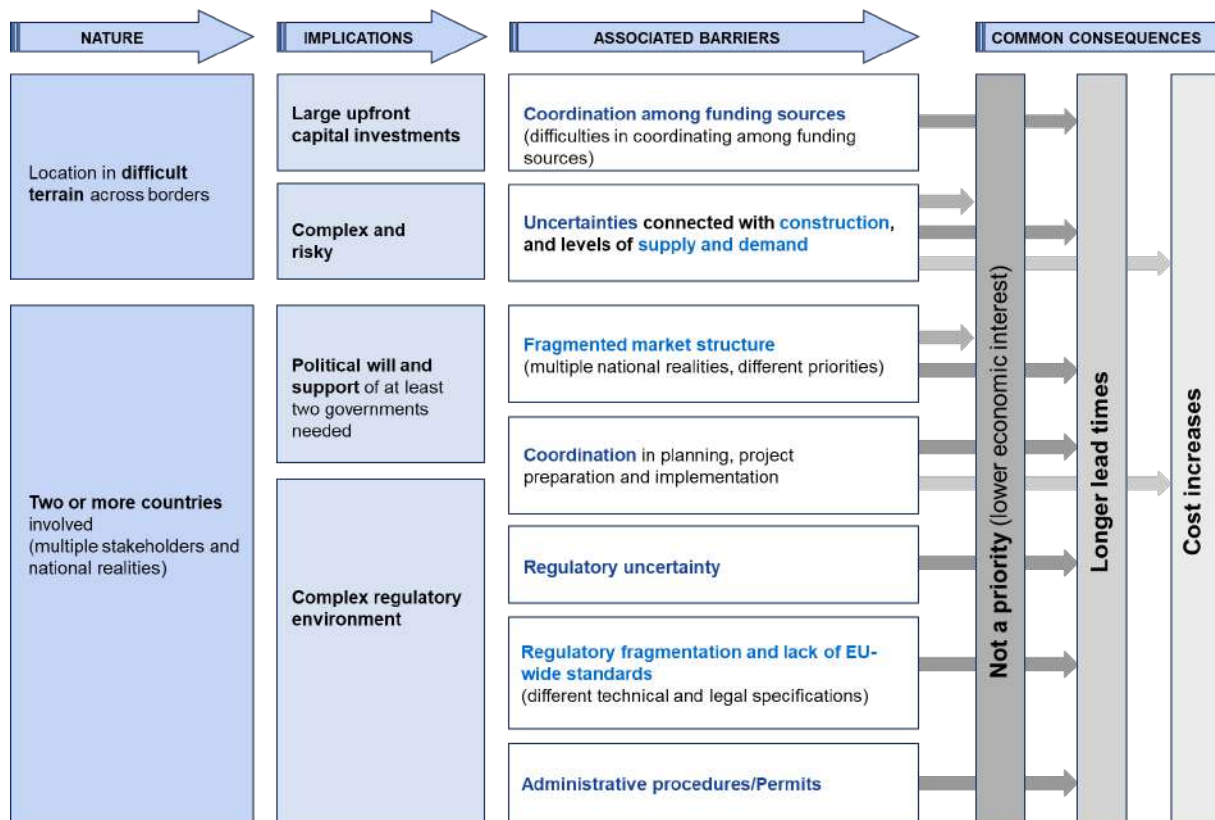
NATURE

IMPLICATIONS

ASSOCIATED BARRIERS

COMMON CONSEQUENCES

Location in **difficult terrain** across borders

Two or more countries involved (multiple stakeholders and national realities)

Large upfront capital investments

Complex and risky

Political will and support of at least two governments needed

Complex regulatory environment

Coordination among funding sources (difficulties in coordinating among funding sources)

Uncertainties connected with construction, and levels of supply and demand

Fragmented market structure (multiple national realities, different priorities)

Coordination in planning, project preparation and implementation

Regulatory uncertainty

Regulatory fragmentation and lack of EU-wide standards (different technical and legal specifications)

Administrative procedures/Permits

Not a priority (lower economic interest)

Longer lead times

Cost increases